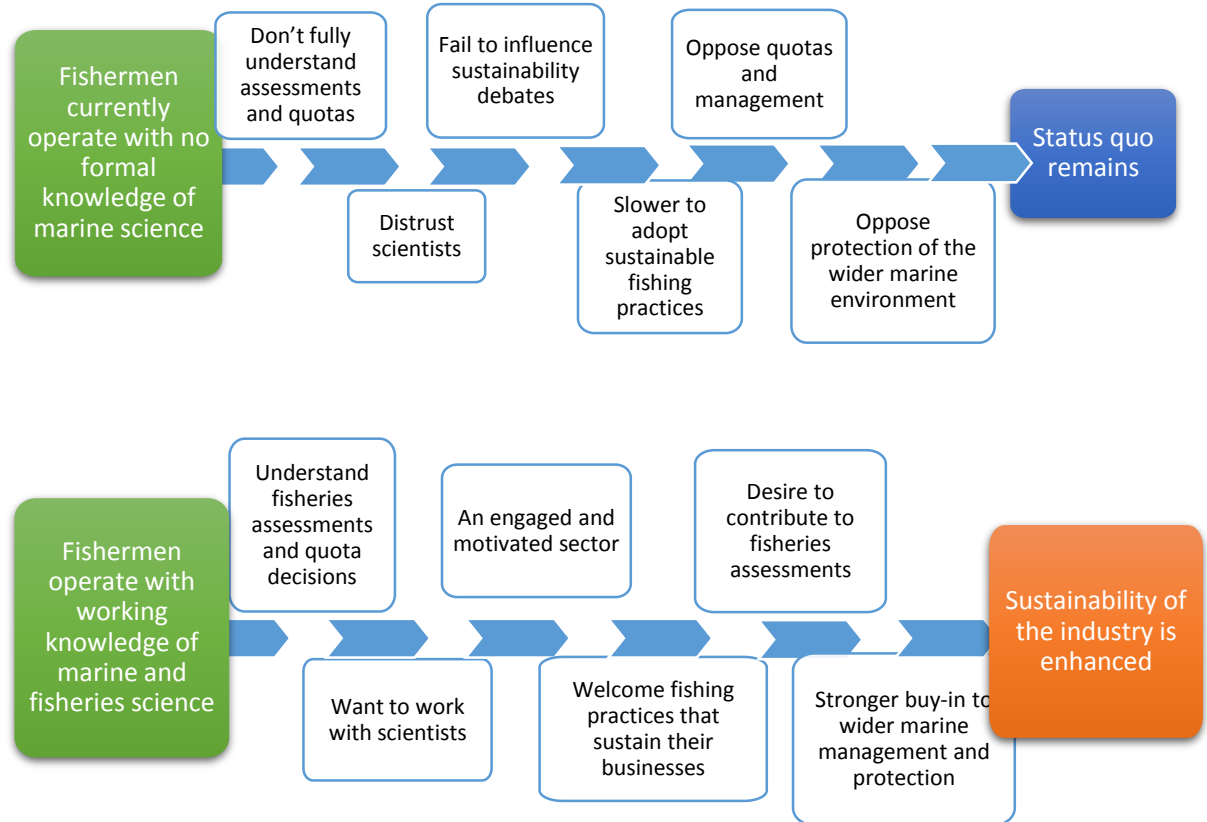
Fishermen currently operate with no formal knowledge of marine science

Don’t fully understand assessments and quotas

Distrust scientists

Fail to influence sustainability debates

Slower to adopt sustainable fishing practices

Oppose quotas and management

Oppose protection of the wider marine environment

Status quo remains

Fishermen operate with working knowledge of marine and fisheries science

Understand fisheries assessments and quota decisions

Want to work with scientists

An engaged and motivated sector

Welcome fishing practices that sustain their businesses

Desire to contribute to fisheries assessments

Stronger buy-in to wider marine management and protection

Sustainability of the industry is enhanced